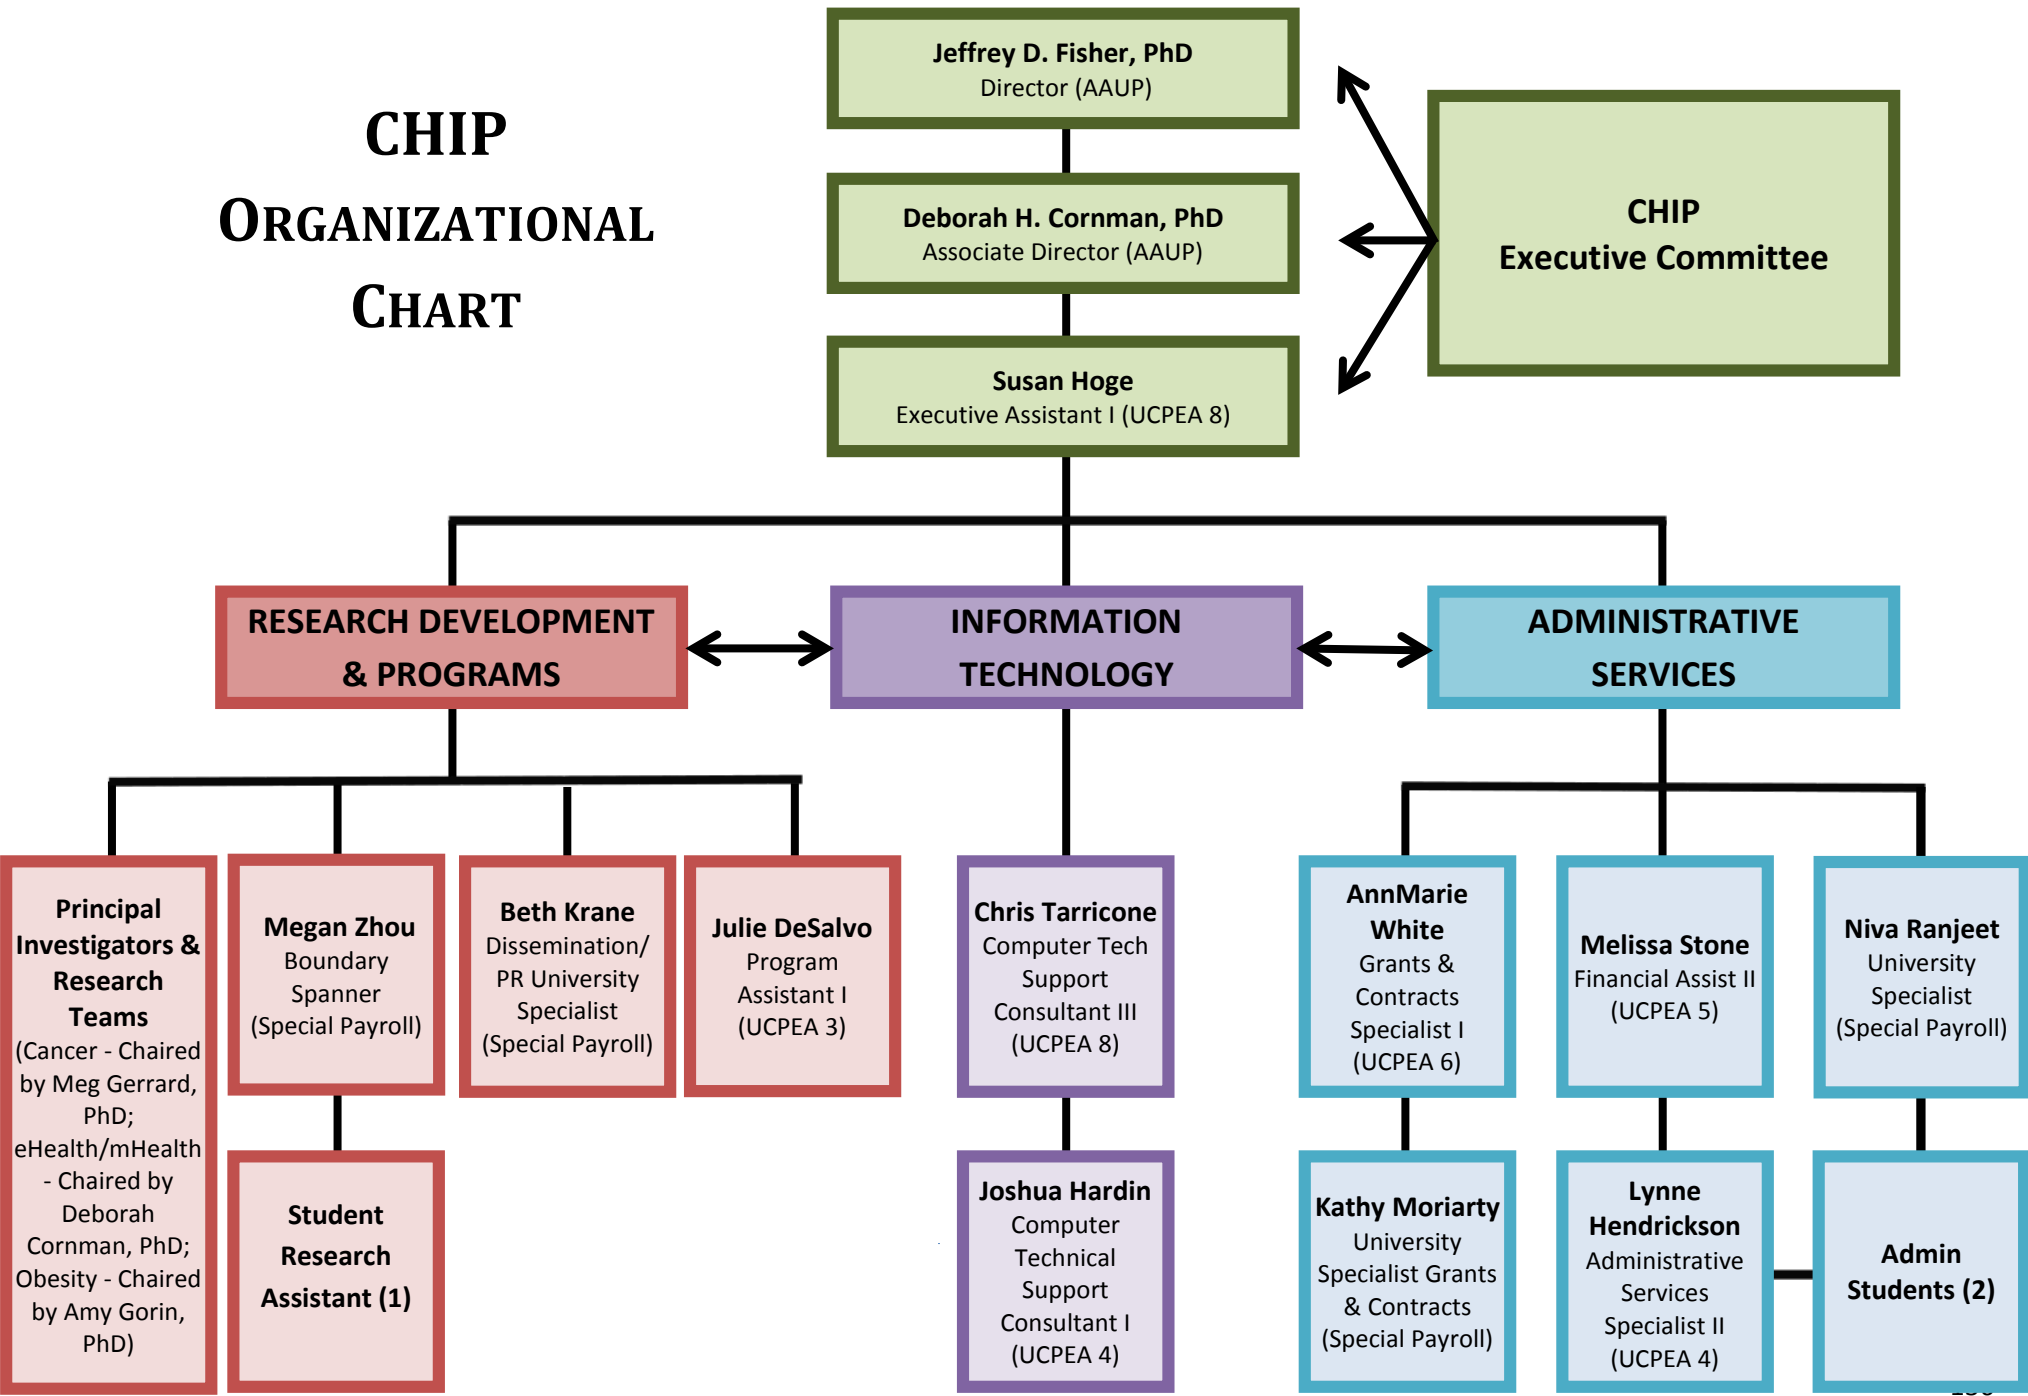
CHIP
ORGANIZATIONAL
CHART

Jeffrey D. Fisher, PhD
Director (AAUP)

Deborah H. Cornman, PhD
Associate Director (AAUP)

Susan Hoge
Executive Assistant I (UCPEA 8)

CHIP
Executive Committee

RESEARCH DEVELOPMENT & PROGRAMS

INFORMATION TECHNOLOGY

ADMINISTRATIVE SERVICES

Principal Investigators & Research Teams
(Cancer - Chaired by Meg Gerrard, PhD; eHealth/mHealth - Chaired by Deborah Cornman, PhD; Obesity - Chaired by Amy Gorin, PhD)

Megan Zhou
Boundary Spanner
(Special Payroll)

Student Research Assistant (1)

Beth Krane
Dissemination/ PR University Specialist
(Special Payroll)

Julie DeSalvo
Program Assistant I
(UCPEA 3)

Chris Tarricone
Computer Tech Support Consultant III
(UCPEA 8)

Joshua Hardin
Computer Technical Support Consultant I
(UCPEA 4)

AnnMarie White
Grants & Contracts Specialist I
(UCPEA 6)

Kathy Moriarty
University Specialist Grants & Contracts
(Special Payroll)

Melissa Stone
Financial Assist II
(UCPEA 5)

Lynne Hendrickson
Administrative Services Specialist II
(UCPEA 4)

Niva Ranjeet
University Specialist
(Special Payroll)

Admin Students (2)